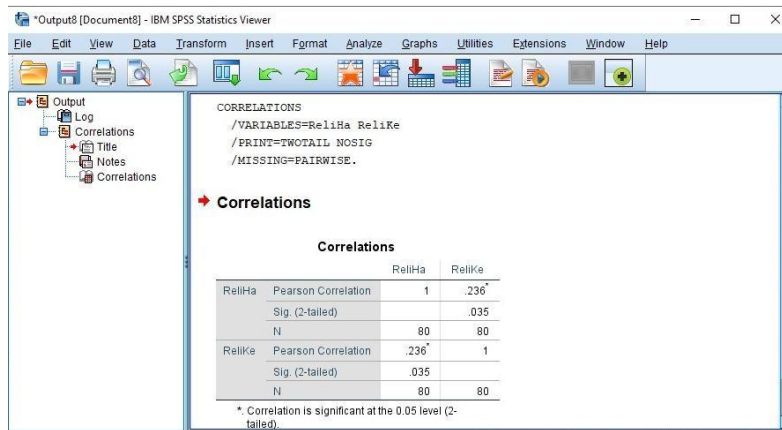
*Output8 [Document8] - IBM SPSS Statistics Viewer

File Edit View Data Transform Insert Format Analyze Graphs Utilities Extensions Window Help

Output
Log
Correlations
Title
Notes
Correlations

CORRELATIONS
/VARIABLES=ReliHa ReliKe
/PRINT=TWOTAIL NOSIG
/MISSING=PAIRWISE.

Correlations

Correlations

| | | ReliHa | ReliKe |
|---|---|---|---|
| ReliHa | Pearson Correlation | 1 | .236* |
| | Sig. (2-tailed) | | .035 |
| | N | 80 | 80 |
| ReliKe | Pearson Correlation | .236* | 1 |
| | Sig. (2-tailed) | .035 | |
| | N | 80 | 80 |

*. Correlation is significant at the 0.05 level (2-tailed).